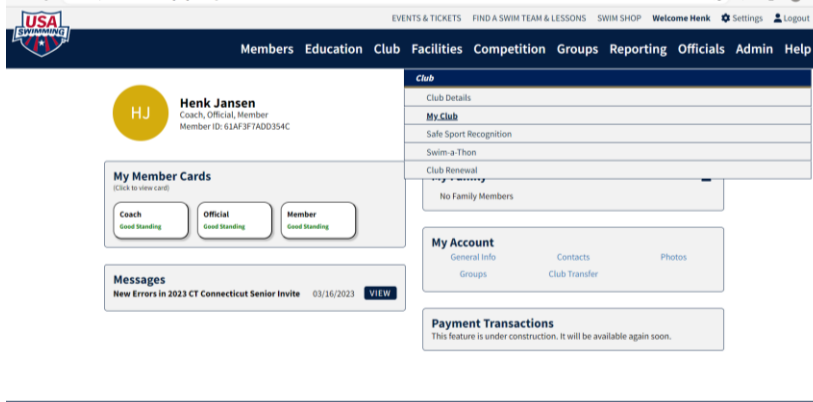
USA SWIMMING

EVENTS & TICKETS FIND A SWIM TEAM & LESSONS SWIM SHOP Welcome Henk Settings Logout

Members Education Club Facilities Competition Groups Reporting Officials Admin Help

Club
Club Details
My Club
Safe Sport Recognition
Swim-a-Thon
Club Renewal

HJ
Henk Jansen
Coach, Official, Member
Member ID: 61AF3F7ADD354C

My Member Cards
(Click to view card)

Coach
Good Standing

Official
Good Standing

Member
Good Standing

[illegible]
No Family Members

Messages
New Errors in 2023 CT Connecticut Senior Invite 03/16/2023 VIEW

My Account
General Info Contacts Photos
Groups Club Transfer

Payment Transactions
This feature is under construction. It will be available again soon.